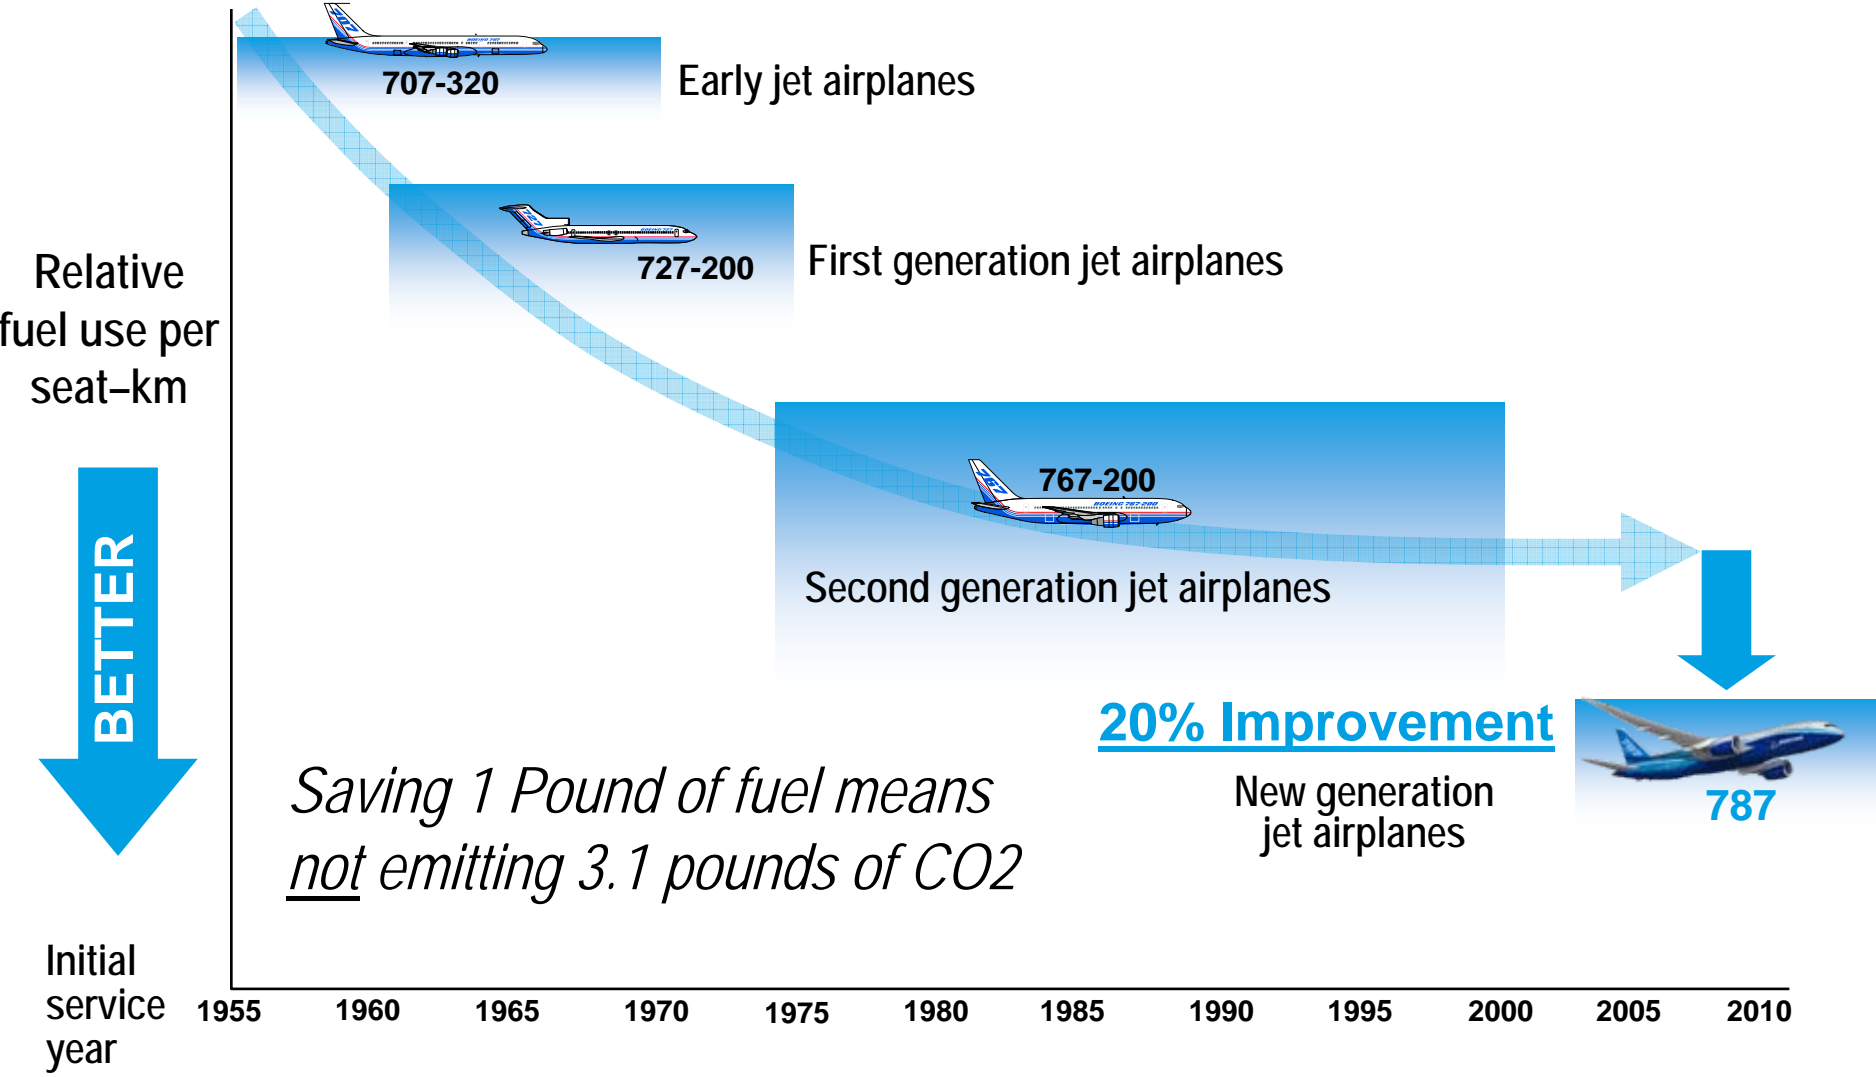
707-320

Early jet airplanes

727-200

First generation jet airplanes

Relative fuel use per seat–km

BETTER

767-200

Second generation jet airplanes

20% Improvement

New generation jet airplanes

787

*Saving 1 Pound of fuel means* *not emitting 3.1 pounds of CO2*

Initial service year

1955 1960 1965 1970 1975 1980 1985 1990 1995 2000 2005 2010